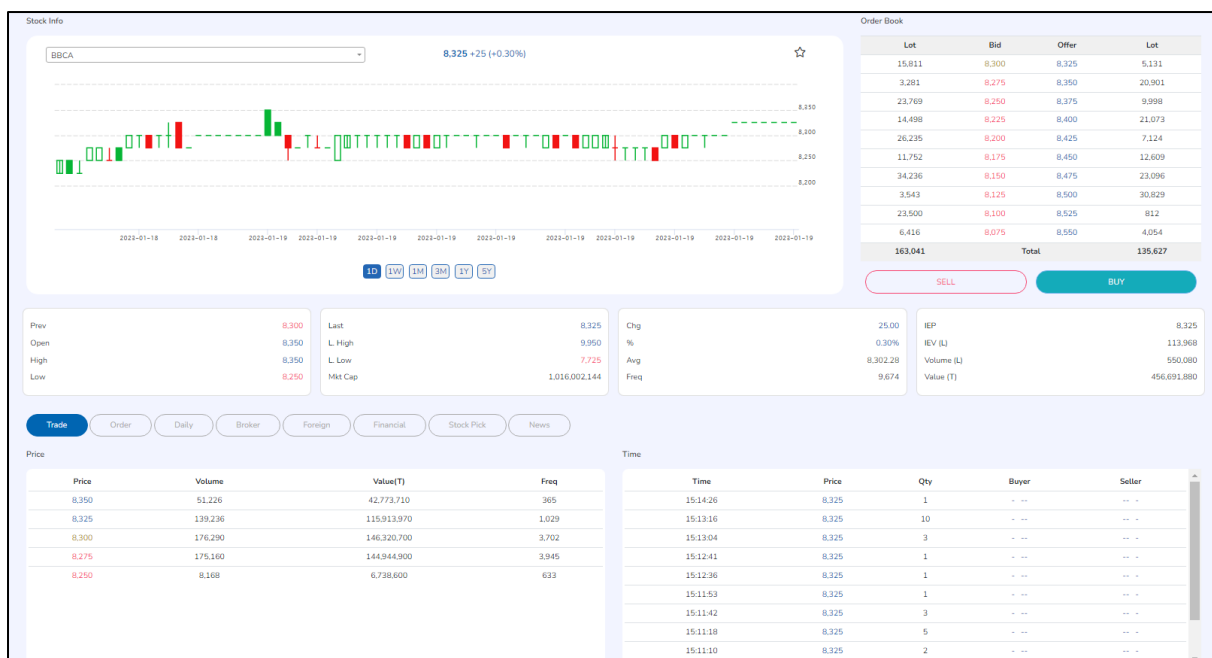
Stock Info

BBCA

8,325 +25 (+0.30%)

8,350
8,300
8,250
8,200

2023-01-18 2023-01-18 2023-01-19 2023-01-19 2023-01-19 2023-01-19 2023-01-19 2023-01-19 2023-01-19 2023-01-19 2023-01-19 2023-01-19

1D 1W 1M 3M 1Y 5Y

Order Book

| Lot | Bid | Offer | Lot |
|---|---|---|---|
| 15,811 | 8,300 | 8,325 | 5,131 |
| 3,281 | 8,275 | 8,350 | 20,901 |
| 23,769 | 8,250 | 8,375 | 9,998 |
| 14,498 | 8,225 | 8,400 | 21,073 |
| 26,235 | 8,200 | 8,425 | 7,124 |
| 11,752 | 8,175 | 8,450 | 12,609 |
| 34,236 | 8,150 | 8,475 | 23,096 |
| 3,543 | 8,125 | 8,500 | 30,829 |
| 23,500 | 8,100 | 8,525 | 812 |
| 6,416 | 8,075 | 8,550 | 4,054 |
| 163,041 | Total | | 135,627 |

SELL BUY

| Prev | 8,300 |
|---|---|
| Open | 8,350 |
| High | 8,350 |
| Low | 8,250 |

| Last | 8,325 |
|---|---|
| L. High | 9,950 |
| L. Low | 7,725 |
| Mkt Cap | 1,016,002,144 |

| Chg | 25.00 |
|---|---|
| % | 0.30% |
| Avg | 8,302.28 |
| Freq | 9,674 |

| IEP | 8,325 |
|---|---|
| IEV (L) | 113,968 |
| Volume (L) | 550,080 |
| Value (T) | 456,691,880 |

Trade Order Daily Broker Foreign Financial Stock Pick News

Price

| Price | Volume | Value(T) | Freq |
|---|---|---|---|
| 8,350 | 51,226 | 42,773,710 | 365 |
| 8,325 | 139,236 | 115,913,970 | 1,029 |
| 8,300 | 176,290 | 146,320,700 | 3,702 |
| 8,275 | 175,160 | 144,944,900 | 3,945 |
| 8,250 | 8,168 | 6,738,600 | 633 |

Time

| Time | Price | Qty | Buyer | Seller |
|---|---|---|---|---|
| 15:14:26 | 8,325 | 1 | - -- | -- - |
| 15:13:16 | 8,325 | 10 | - -- | -- - |
| 15:13:04 | 8,325 | 3 | - -- | -- - |
| 15:12:41 | 8,325 | 1 | - -- | -- - |
| 15:12:36 | 8,325 | 1 | - -- | -- - |
| 15:11:53 | 8,325 | 1 | - -- | -- - |
| 15:11:42 | 8,325 | 3 | - -- | -- - |
| 15:11:18 | 8,325 | 5 | - -- | -- - |
| 15:11:10 | 8,325 | 2 | - -- | -- - |